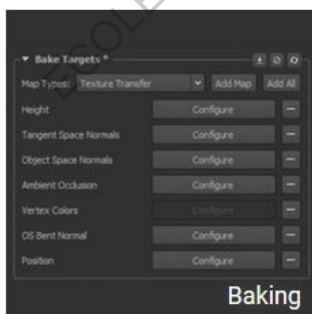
▼ Bake Targets *

Map Types: Texture Transfer Add Map Add All

Height Configure —

Tangent Space Normals Configure —

Object Space Normals Configure —

Ambient Occlusion Configure —

Vertex Colors Configure —

OS Bent Normal Configure —

Position Configure —

Baking